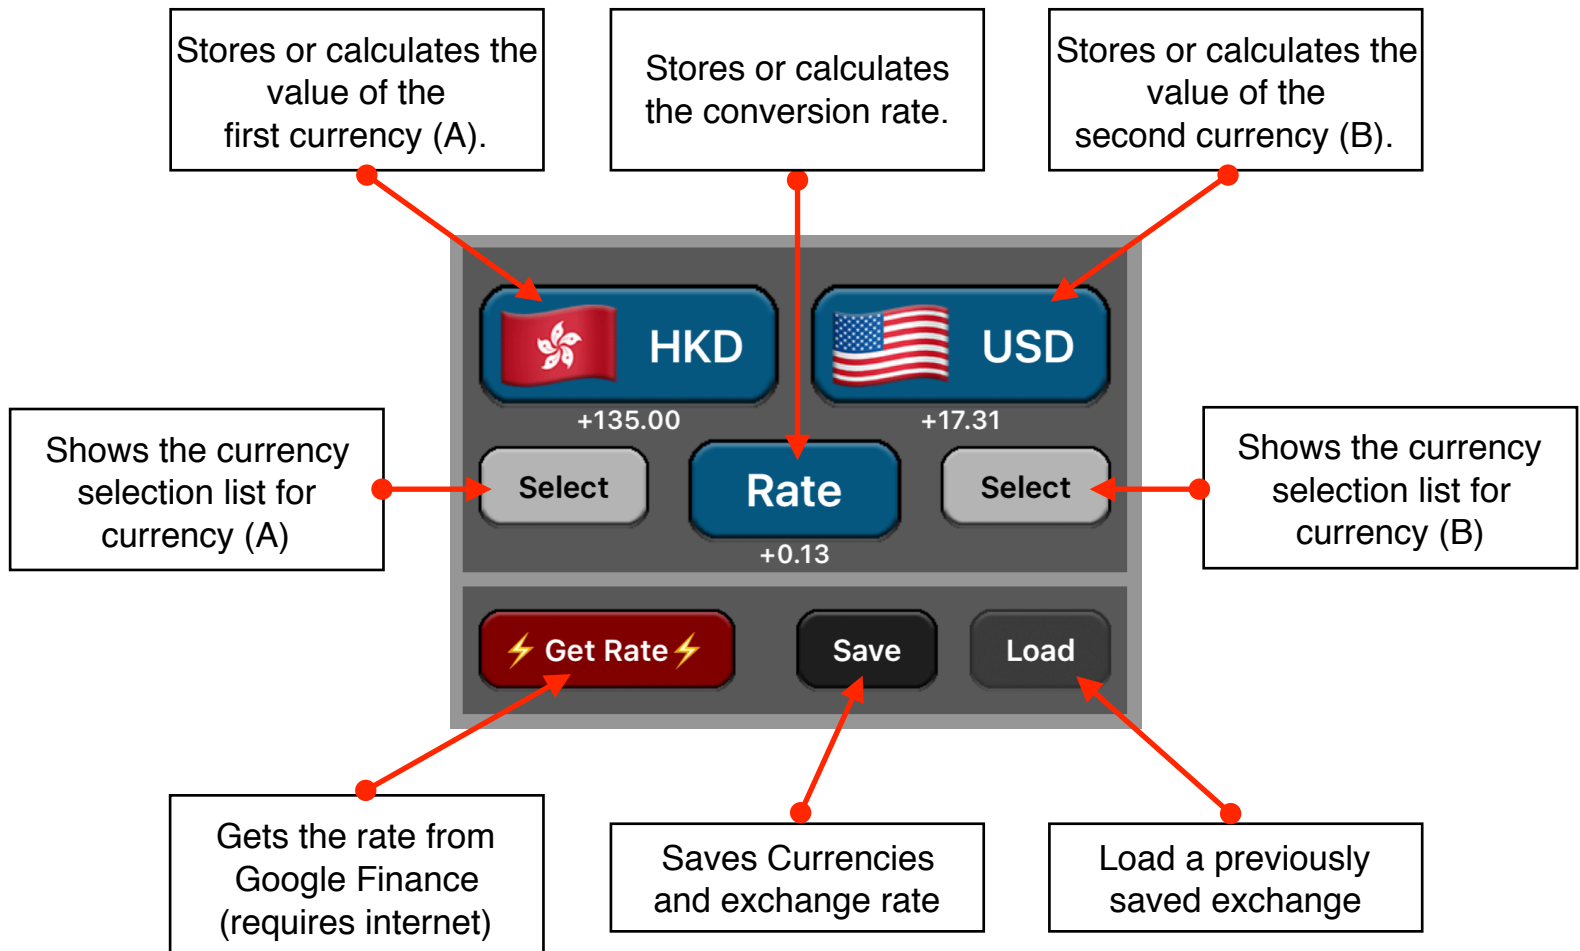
Stores or calculates the value of the first currency (A).

Stores or calculates the conversion rate.

Stores or calculates the value of the second currency (B).

HKD

USD

+135.00

+17.31

Shows the currency selection list for currency (A)

Select

Rate

Select

Shows the currency selection list for currency (B)

+0.13

⚡Get Rate⚡

Save

Load

Gets the rate from Google Finance (requires internet)

Saves Currencies and exchange rate

Load a previously saved exchange